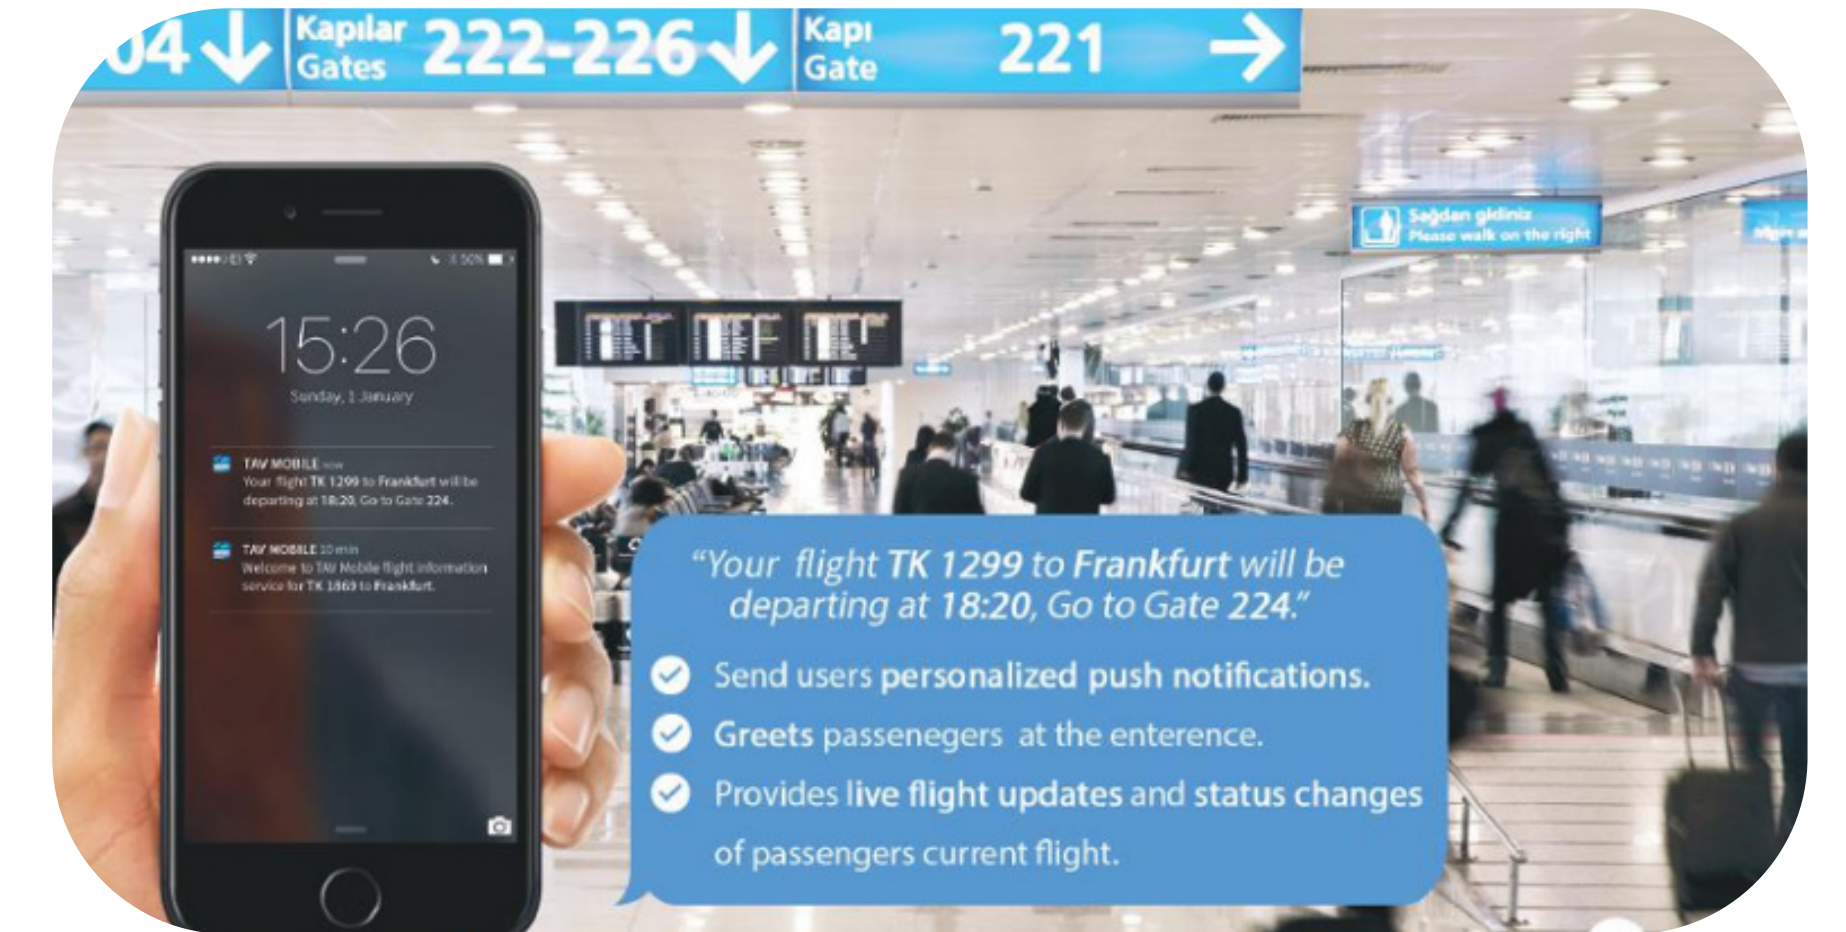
04 ↓ Kapılar Gates 222-226 ↓ Kapı Gate 221 →

Sağdan gidiniz
Please walk on the right

15:26
Sunday, 1 January

TAV MOBILE now
Your flight TK 1299 to Frankfurt will be departing at 18:20, Go to Gate 224.

TAV MOBILE 10 min
Welcome to TAV Mobile flight information service for TK 1869 to Frankfurt.

"Your flight TK 1299 to Frankfurt will be departing at 18:20, Go to Gate 224."

Send users personalized push notifications.

Greets passenegers at the enterence.

Provides live flight updates and status changes of passengers current flight.